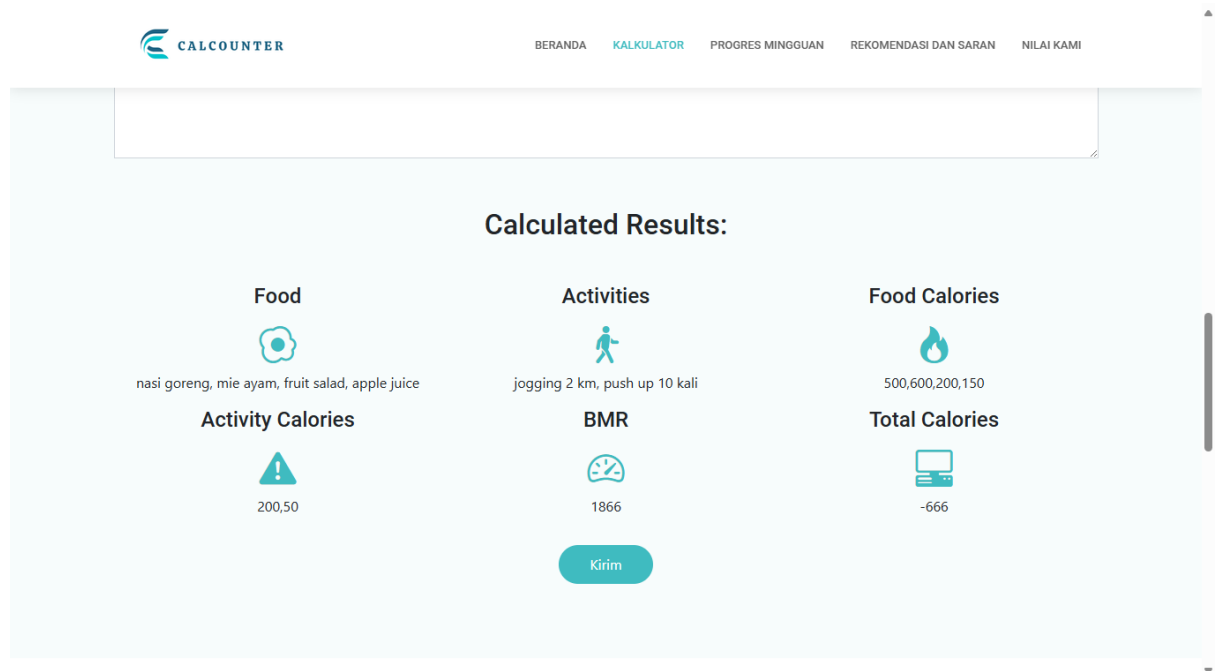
CALCOUNTER

BERANDA KALKULATOR PROGRES MINGGUAN REKOMENDASI DAN SARAN NILAI KAMI

Calculated Results:

Food

nasi goreng, mie ayam, fruit salad, apple juice

Activities

jogging 2 km, push up 10 kali

Food Calories

500,600,200,150

Activity Calories

200,50

BMR

1866

Total Calories

-666

Kirim